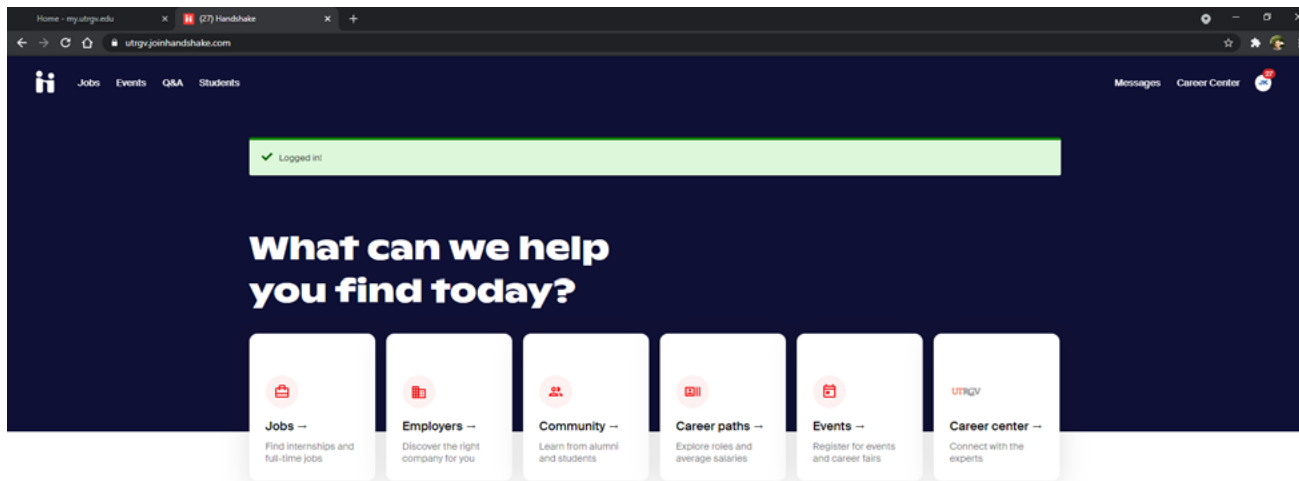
Home - my.utrgv.edu ×
(27) Handshake ×
+

utrgv.joinhandshake.com

Jobs Events Q&A Students

Messages Career Center

27

Logged in!

What can we help you find today?

Jobs →
Find internships and full-time jobs

Employers →
Discover the right company for you

Community →
Learn from alumni and students

Career paths →
Explore roles and average salaries

Events →
Register for events and career fairs

UTRGV
Career center →
Connect with the experts